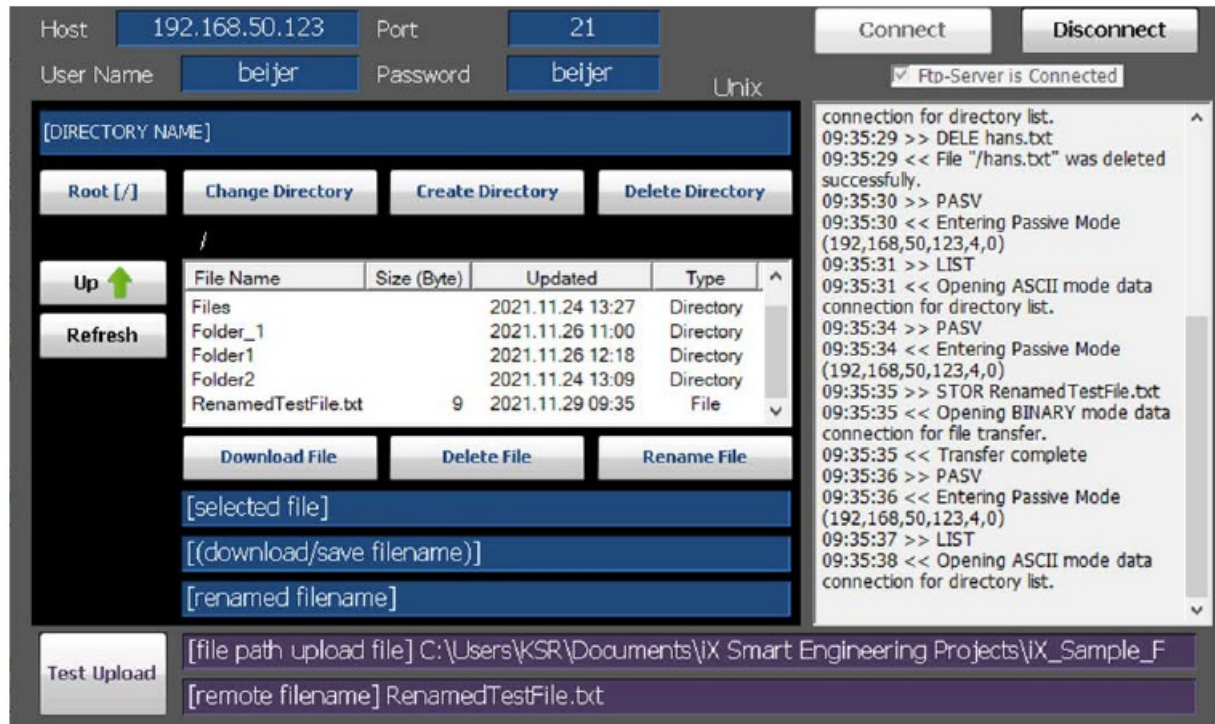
Host 192.168.50.123 Port 21

User Name beijer Password beijer

Unix

Connect Disconnect

Ftp-Server is Connected

[DIRECTORY NAME]

Root [/] Change Directory Create Directory Delete Directory

/

Up

Refresh

| File Name | Size (Byte) | Updated | Type |
|---|---|---|---|
| Files | | 2021.11.24 13:27 | Directory |
| Folder_1 | | 2021.11.26 11:00 | Directory |
| Folder1 | | 2021.11.26 12:18 | Directory |
| Folder2 | | 2021.11.24 13:09 | Directory |
| RenamedTestFile.txt | 9 | 2021.11.29 09:35 | File |

Download File Delete File Rename File

[selected file]

[(download/save filename)]

[renamed filename]

connection for directory list.
09:35:29 >> DELE hans.txt
09:35:29 << File "/hans.txt" was deleted successfully.
09:35:30 >> PASV
09:35:30 << Entering Passive Mode (192,168,50,123,4,0)
09:35:31 >> LIST
09:35:31 << Opening ASCII mode data connection for directory list.
09:35:34 >> PASV
09:35:34 << Entering Passive Mode (192,168,50,123,4,0)
09:35:35 >> STOR RenamedTestFile.txt
09:35:35 << Opening BINARY mode data connection for file transfer.
09:35:35 << Transfer complete
09:35:36 >> PASV
09:35:36 << Entering Passive Mode (192,168,50,123,4,0)
09:35:37 >> LIST
09:35:38 << Opening ASCII mode data connection for directory list.

Test Upload

[file path upload file] C:\Users\KSR\Documents\iX Smart Engineering Projects\iX_Sample_F

[remote filename] RenamedTestFile.txt